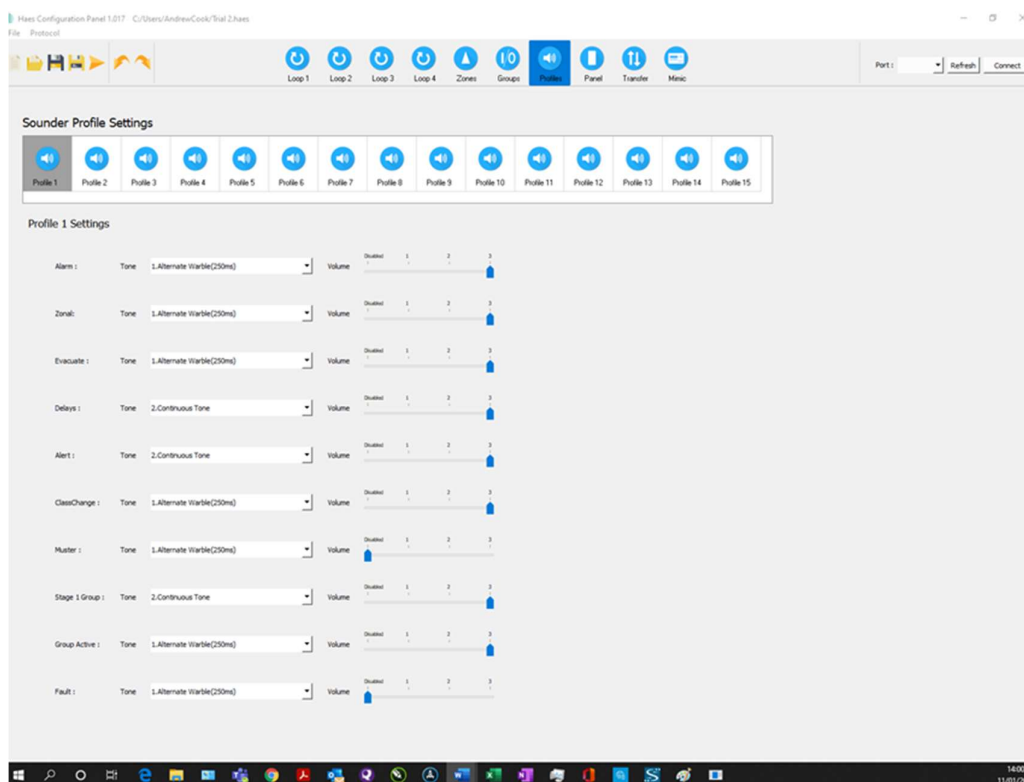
Haes Configuration Panel 1.017 C:/Users/AndrewCook/Trial 2.haes

File Protocol

Loop 1 Loop 2 Loop 3 Loop 4 Zones Groups Profiles Panel Transfer Mimic

Port : Refresh Connect

Sounder Profile Settings

Profile 1 Profile 2 Profile 3 Profile 4 Profile 5 Profile 6 Profile 7 Profile 8 Profile 9 Profile 10 Profile 11 Profile 12 Profile 13 Profile 14 Profile 15

Profile 1 Settings

Alarm : Tone 1.Alternate Warble(250ms) Volume Disabled 1 2 3

Zonal: Tone 1.Alternate Warble(250ms) Volume Disabled 1 2 3

Evacuate : Tone 1.Alternate Warble(250ms) Volume Disabled 1 2 3

Delays : Tone 2.Continuous Tone Volume Disabled 1 2 3

Alert : Tone 2.Continuous Tone Volume Disabled 1 2 3

ClassChange : Tone 1.Alternate Warble(250ms) Volume Disabled 1 2 3

Muster : Tone 1.Alternate Warble(250ms) Volume Disabled 1 2 3

Stage 1 Group : Tone 2.Continuous Tone Volume Disabled 1 2 3

Group Active : Tone 1.Alternate Warble(250ms) Volume Disabled 1 2 3

Fault : Tone 1.Alternate Warble(250ms) Volume Disabled 1 2 3

14:0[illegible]
11/01/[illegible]